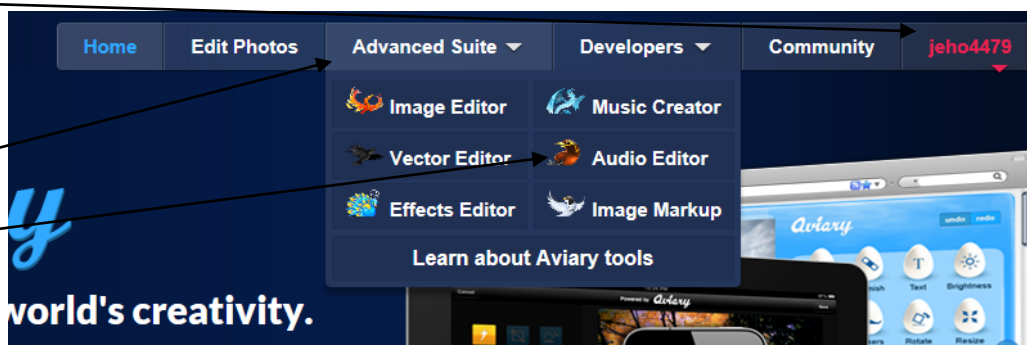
Home Edit Photos Advanced Suite Developers Community jeho4479

Image Editor
Music Creator
Vector Editor
Audio Editor
Effects Editor
Image Markup
Learn about Aviary tools

y

world's creativity.

Aviary
undo redo
Text Brightness
Rotate Resize
Powered by Aviary